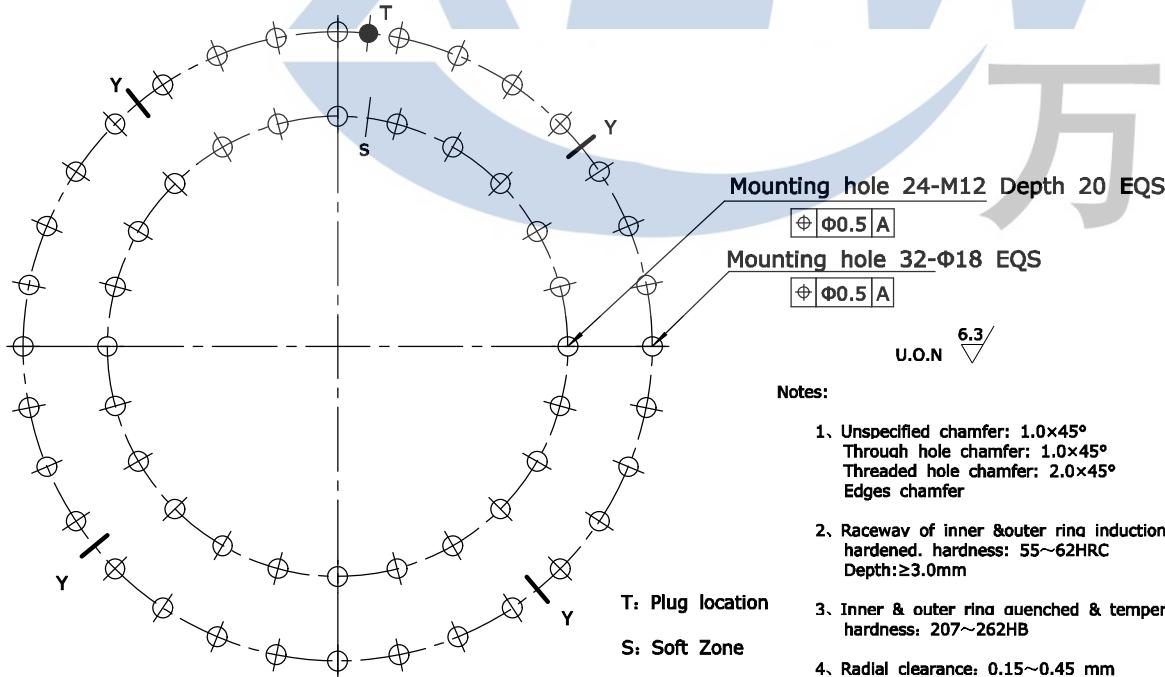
T

Y

Y

S

万

Mounting hole 24-M12 Depth 20 EQS

| $\oplus$ | Φ0.5 | A |
|---|---|---|

Mounting hole 32-Φ18 EQS

| $\oplus$ | Φ0.5 | A |
|---|---|---|

U.O.N $\overset{6.3}{\bigtriangledown}$

Notes:

1、Unspecified chamfer: 1.0×45°
Through hole chamfer: 1.0×45°
Threaded hole chamfer: 2.0×45°
Edges chamfer

2、Raceway of inner &outer ring induction hardened. hardness: 55~62HRC
Depth:≥3.0mm

3、Inner & outer ring quenched & temper hardness：207~262HB

4、Radial clearance：0.15~0.45 mm

Y

Y

T：Plug location

S：Soft Zone